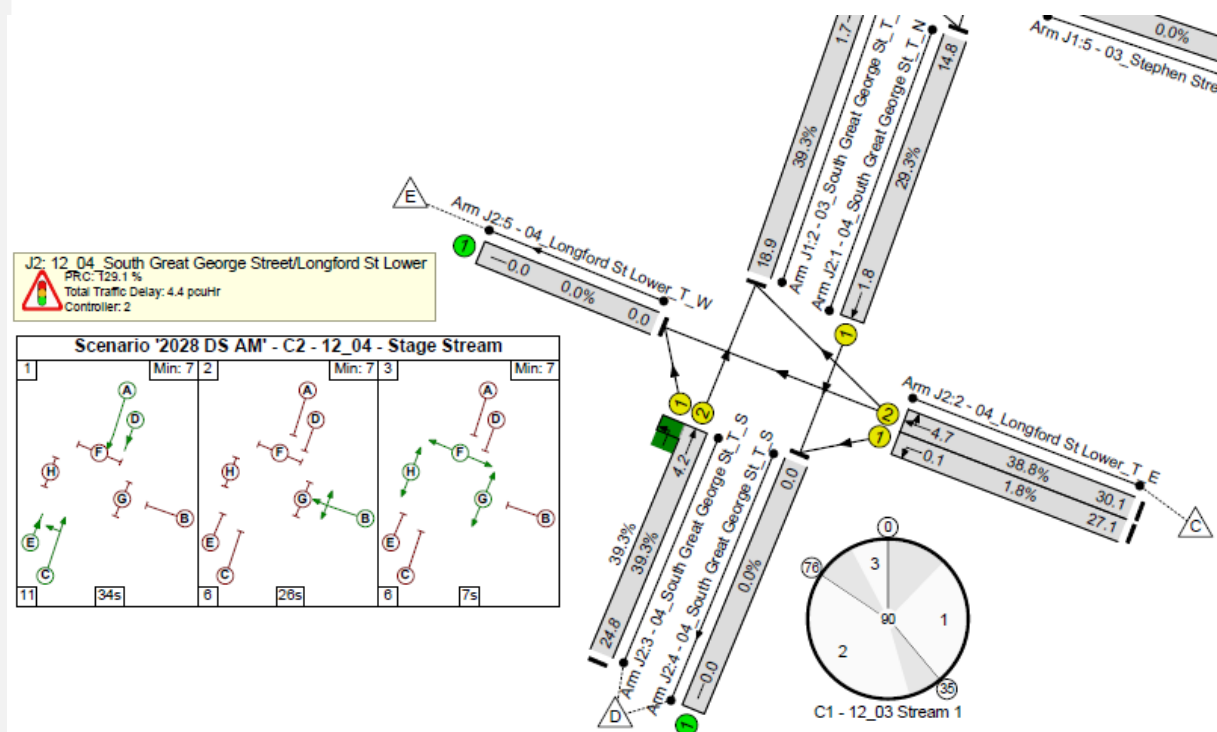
J2: 12_04_South Great George Street/Longford St Lower
PRC: 129.1 %
Total Traffic Delay: 4.4 pcuHr
Controller: 2

Scenario '2028 DS AM' - C2 - 12_04 - Stage Stream

| 1 Min: 7 | 2 Min: 7 | 3 Min: 7 |
|---|---|---|
| A D F H G B E C | A D F H G B E C | A D F H G B E C |
| 11 34s | 6 26s | 6 7s |

E
Arm J2:5 - 04_Longford St Lower_T_W
1
0.0
0.0%
0.0

1.7
39.3%
18.9
Arm J1:2 - 03_South Great George St_T_
Arm J2:1 - 04_South Great George St_T_N
14.8
29.3%
1.8
1

Arm J1:5 - 03_Stephen Stre
0.0%

Arm J2:2 - 04_Longford St Lower_T_E
2
1
4.7
0.1
38.8%
1.8%
30.1
27.1
C

1
2
4.2
39.3%
39.3%
24.8
Arm J2:3 - 04_South Great George St_T_S
Arm J2:4 - 04_South Great George St_T_S
0.0
0.0%
0.0
D
1

0
3
76
90
1
2
35
C1 - 12_03 Stream 1